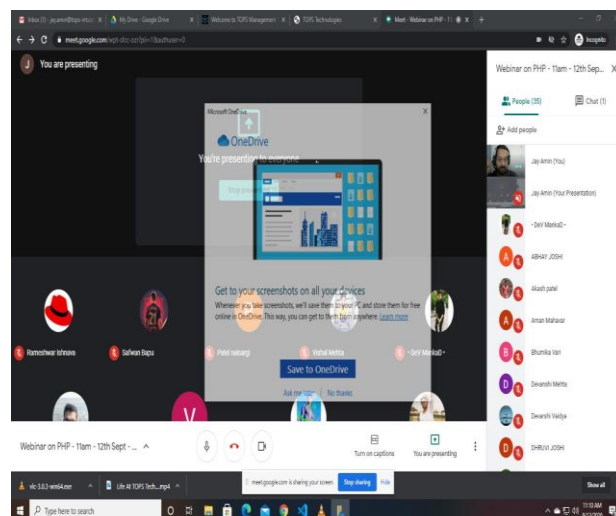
Inbox (1) - jay.amin@tops-int.co... × My Drive - Google Drive × Welcome to TOPS Management × TOPS Technologies × Meet - Webinar on PHP - 11 × +

meet.google.com/wpt-dtcc-ozt?pli=1&authuser=0

Incognito

J You are presenting

Microsoft OneDrive ×

OneDrive

You're presenting to everyone

Stop presenting

Get to your screenshots on all your devices

Whenever you take screenshots, we'll save them to your PC and store them for free online in OneDrive. This way, you can get to them from anywhere. Learn more

Save to OneDrive

Ask me later No thanks

Rameshwar Ishnava

Safwan Bapu

Patel nainargi

Vishal Mehta

~DeV MankaD~

V

Webinar on PHP - 11am - 12th Sept - ^

Turn on captions

You are presenting

Webinar on PHP - 11am - 12th Sep... ×

People (35)

Chat (1)

Add people

Jay Amin (You)

Jay Amin (Your Presentation)

~DeV MankaD~

ABHAY JOSHI

Akash patel

Aman Mahavar

Bhumika Vani

Devanshi Mehta

Devarshi Vaidya

DHRUVI JOSHI

vlc-3.0.3-win64.exe ^

Life At TOPS Tech....mp4 ^

meet.google.com is sharing your screen. Stop sharing Hide

Show all

Type here to search

11:10 AM